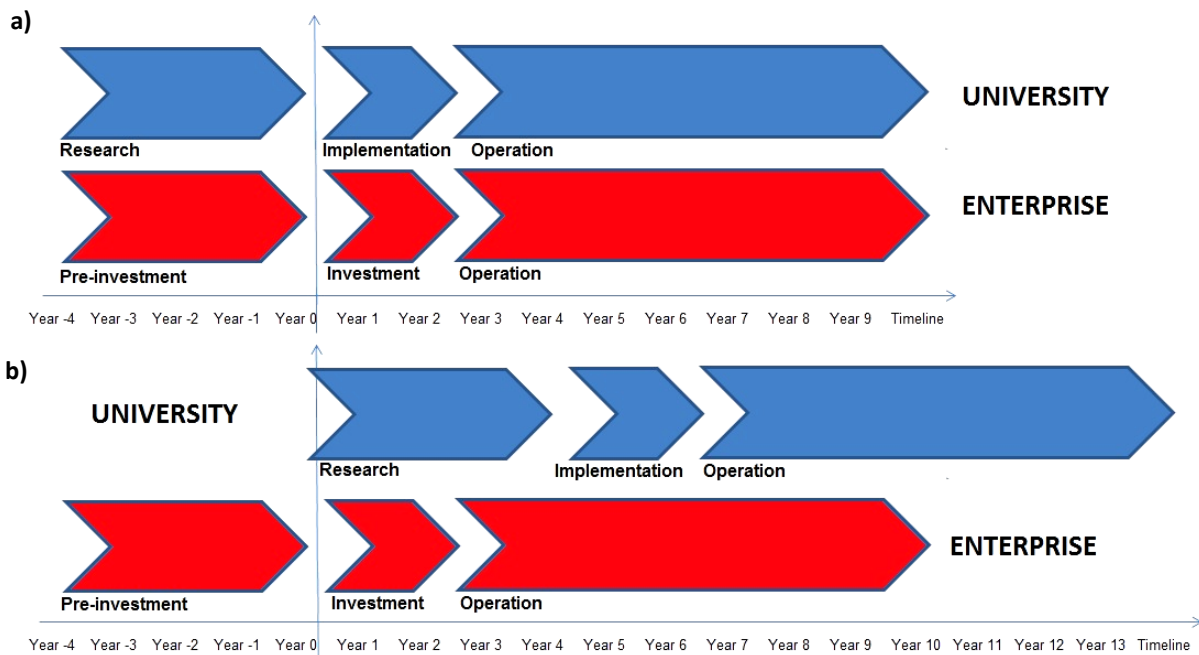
a)

UNIVERSITY

Research

Implementation

Operation

ENTERPRISE

Pre-investment

Investment

Operation

Year -4 Year -3 Year -2 Year -1 Year 0 Year 1 Year 2 Year 3 Year 4 Year 5 Year 6 Year 7 Year 8 Year 9 Timeline

b)

UNIVERSITY

Research

Implementation

Operation

ENTERPRISE

Pre-investment

Investment

Operation

Year -4 Year -3 Year -2 Year -1 Year 0 Year 1 Year 2 Year 3 Year 4 Year 5 Year 6 Year 7 Year 8 Year 9 Year 10 Year 11 Year 12 Year 13 Timeline